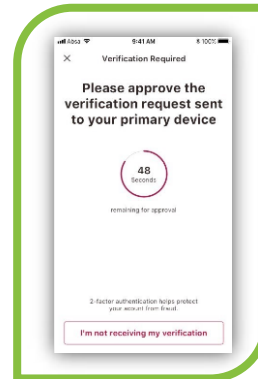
Absa 9:41 AM 100%

X Verification Required

Please approve the verification request sent to your primary device

48
Seconds

remaining for approval

2-factor authentication helps protect your account from fraud.

I'm not receiving my verification